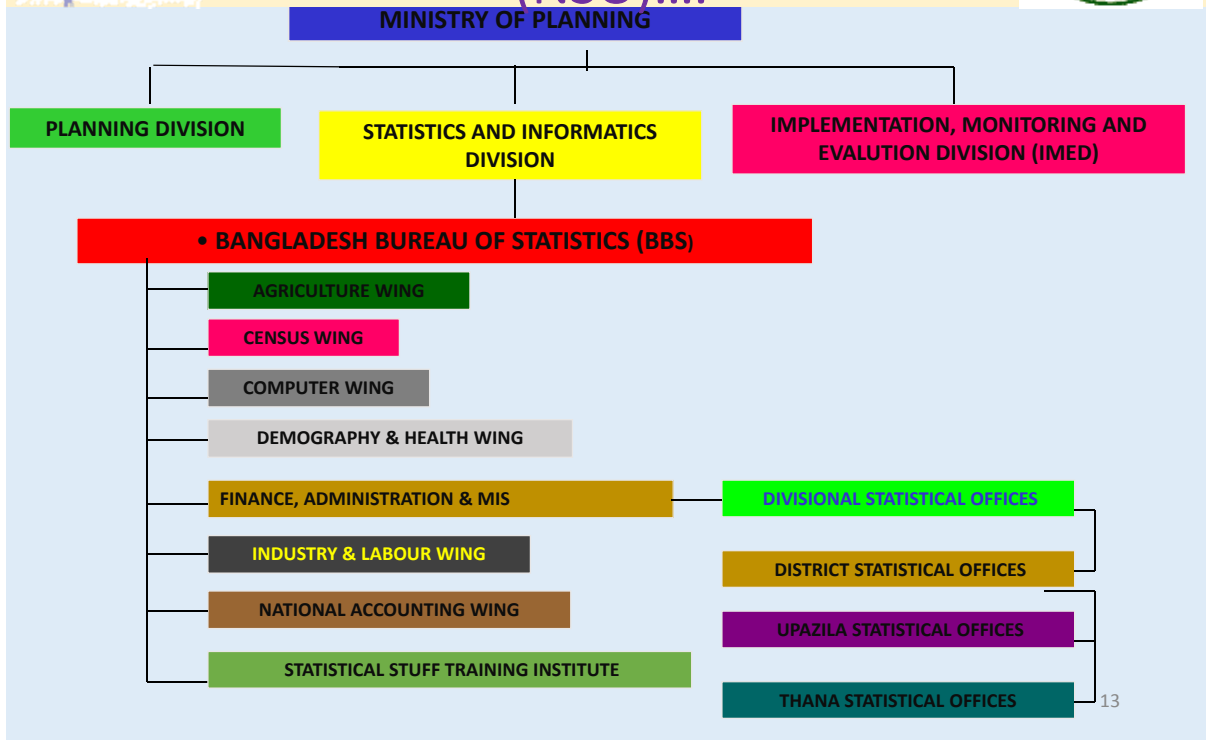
MINISTRY OF PLANNING

PLANNING DIVISION

STATISTICS AND INFORMATICS DIVISION

IMPLEMENTATION, MONITORING AND EVALUTION DIVISION (IMED)

• BANGLADESH BUREAU OF STATISTICS (BBS)

AGRICULTURE WING

CENSUS WING

COMPUTER WING

DEMOGRAPHY & HEALTH WING

FINANCE, ADMINISTRATION & MIS

DIVISIONAL STATISTICAL OFFICES

INDUSTRY & LABOUR WING

DISTRICT STATISTICAL OFFICES

NATIONAL ACCOUNTING WING

UPAZILA STATISTICAL OFFICES

STATISTICAL STUFF TRAINING INSTITUTE

THANA STATISTICAL OFFICES

13